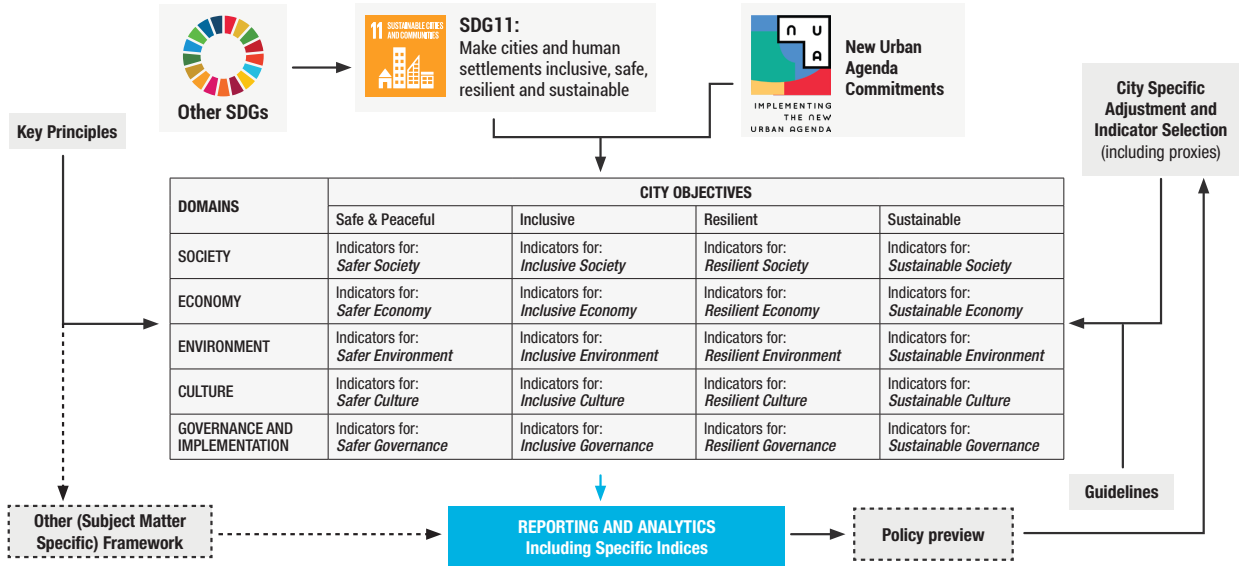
Other SDGs

11 SUSTAINABLE CITIES AND COMMUNITIES

SDG11:
Make cities and human settlements inclusive, safe, resilient and sustainable

N U A
IMPLEMENTING THE NEW URBAN AGENDA

New Urban Agenda Commitments

Key Principles

City Specific Adjustment and Indicator Selection (including proxies)

| DOMAINS | CITY OBJECTIVES | | | |
|---|---|---|---|---|
| | Safe & Peaceful | Inclusive | Resilient | Sustainable |
| SOCIETY | Indicators for: *Safer Society* | Indicators for: *Inclusive Society* | Indicators for: *Resilient Society* | Indicators for: *Sustainable Society* |
| ECONOMY | Indicators for: *Safer Economy* | Indicators for: *Inclusive Economy* | Indicators for: *Resilient Economy* | Indicators for: *Sustainable Economy* |
| ENVIRONMENT | Indicators for: *Safer Environment* | Indicators for: *Inclusive Environment* | Indicators for: *Resilient Environment* | Indicators for: *Sustainable Environment* |
| CULTURE | Indicators for: *Safer Culture* | Indicators for: *Inclusive Culture* | Indicators for: *Resilient Culture* | Indicators for: *Sustainable Culture* |
| GOVERNANCE AND IMPLEMENTATION | Indicators for: *Safer Governance* | Indicators for: *Inclusive Governance* | Indicators for: *Resilient Governance* | Indicators for: *Sustainable Governance* |

Guidelines

Other (Subject Matter Specific) Framework

REPORTING AND ANALYTICS
Including Specific Indices

Policy preview